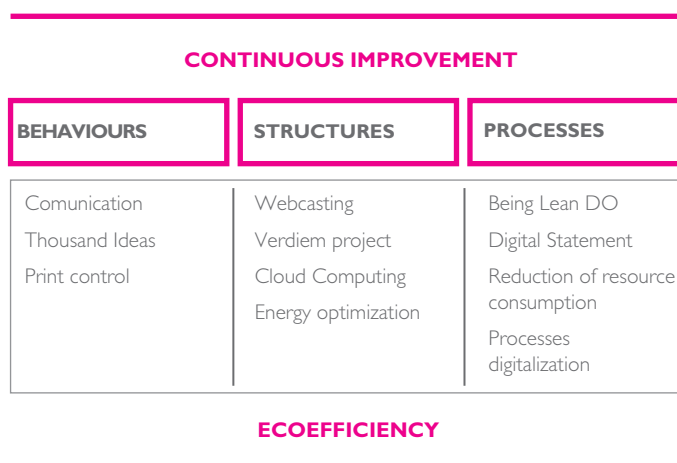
CONTINUOUS IMPROVEMENT

| BEHAVIOURS | STRUCTURES | PROCESSES |
|---|---|---|
| Comunication | Webcasting | Being Lean DO |
| Thousand Ideas | Verdiem project | Digital Statement |
| Print control | Cloud Computing | Reduction of resource consumption |
| | Energy optimization | Processes digitalization |

ECOEFFICIENCY